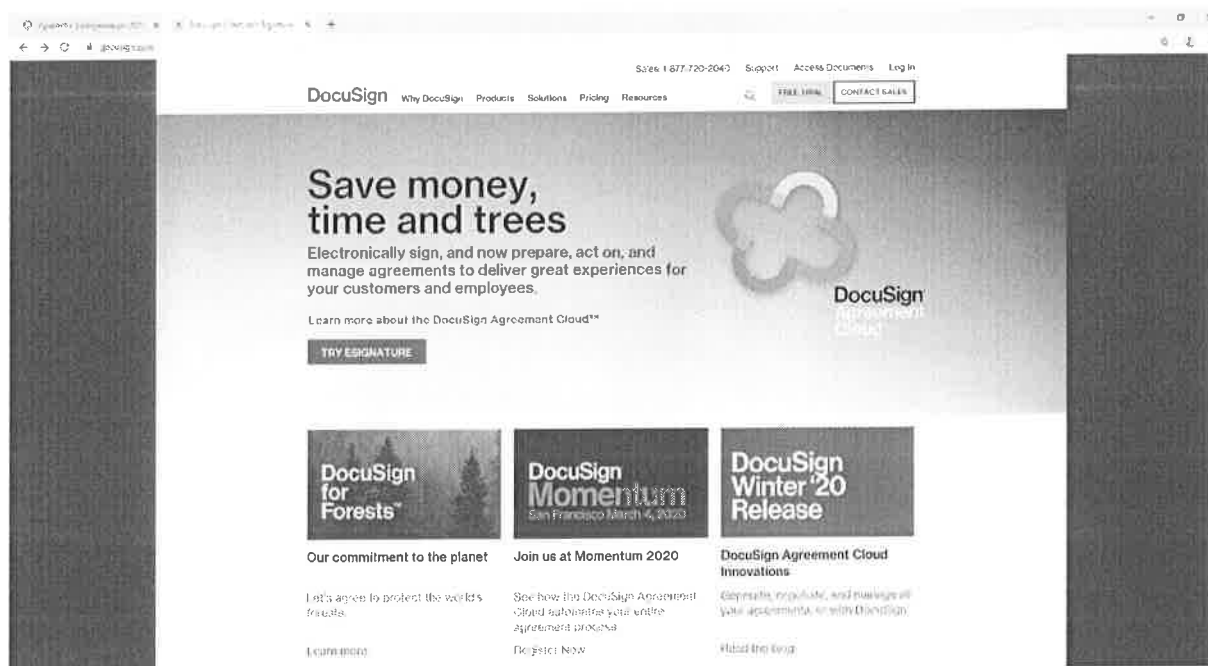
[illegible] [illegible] ×  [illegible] ×  +

docusign.com

Sales 1 877-720-2040  Support  Access Documents  Log In

DocuSign  Why DocuSign  Products  Solutions  Pricing  Resources  FREE TRIAL  CONTACT SALES

Save money, time and trees

Electronically sign, and now prepare, act on, and manage agreements to deliver great experiences for your customers and employees.

Learn more about the DocuSign Agreement Cloud™

TRY ESIGNATURE

DocuSign Agreement Cloud

DocuSign for Forests™

Our commitment to the planet

Let's agree to protect the world's forests.

Learn more

DocuSign Momentum San Francisco March 4, 2020

Join us at Momentum 2020

See how the DocuSign Agreement Cloud automates your entire agreement process.

Register Now

DocuSign Winter '20 Release

DocuSign Agreement Cloud Innovations

Generate, negotiate, and manage all your agreements with DocuSign.

Read the blog